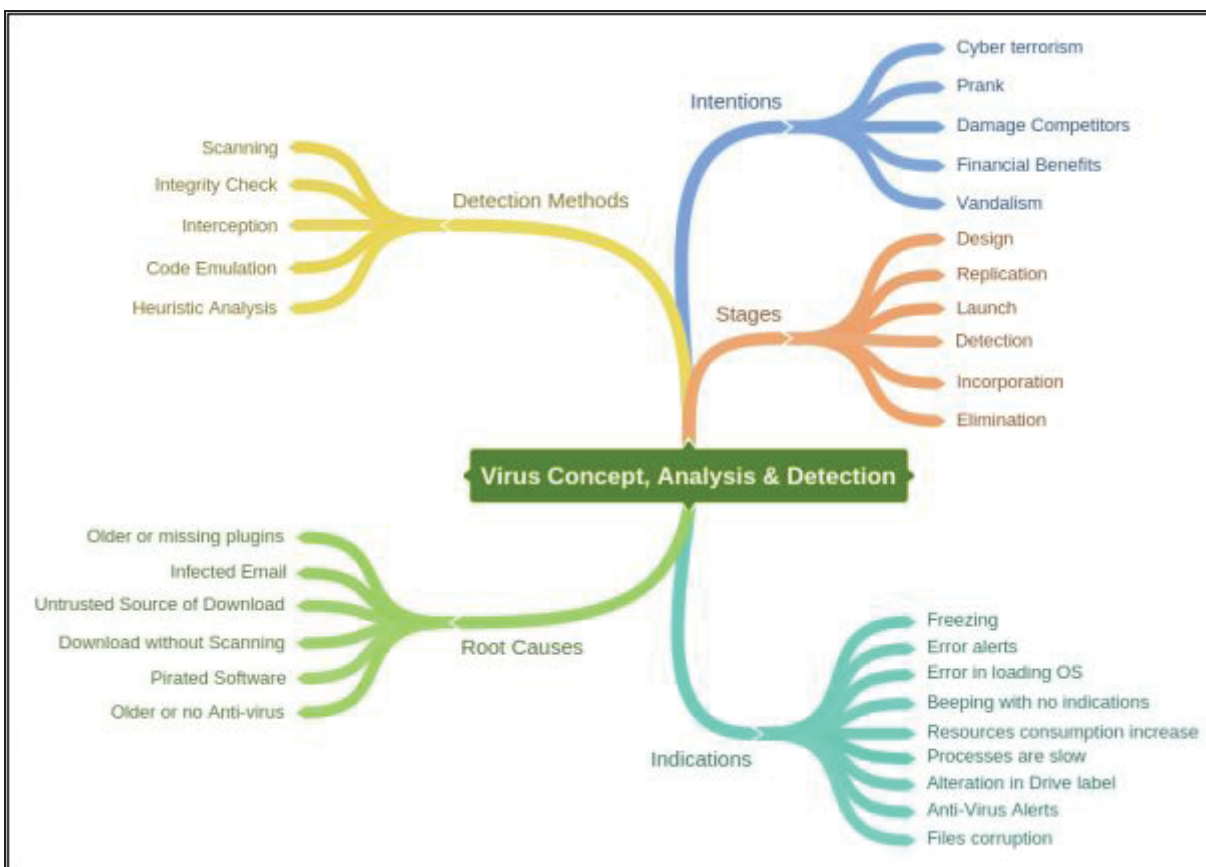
Virus Concept, Analysis & Detection

Intentions
Cyber terrorism
Prank
Damage Competitors
Financial Benefits
Vandalism

Detection Methods
Scanning
Integrity Check
Interception
Code Emulation
Heuristic Analysis

Stages
Design
Replication
Launch
Detection
Incorporation
Elimination

Root Causes
Older or missing plugins
Infected Email
Untrusted Source of Download
Download without Scanning
Pirated Software
Older or no Anti-virus

Indications
Freezing
Error alerts
Error in loading OS
Beeping with no indications
Resources consumption increase
Processes are slow
Alteration in Drive label
Anti-Virus Alerts
Files corruption